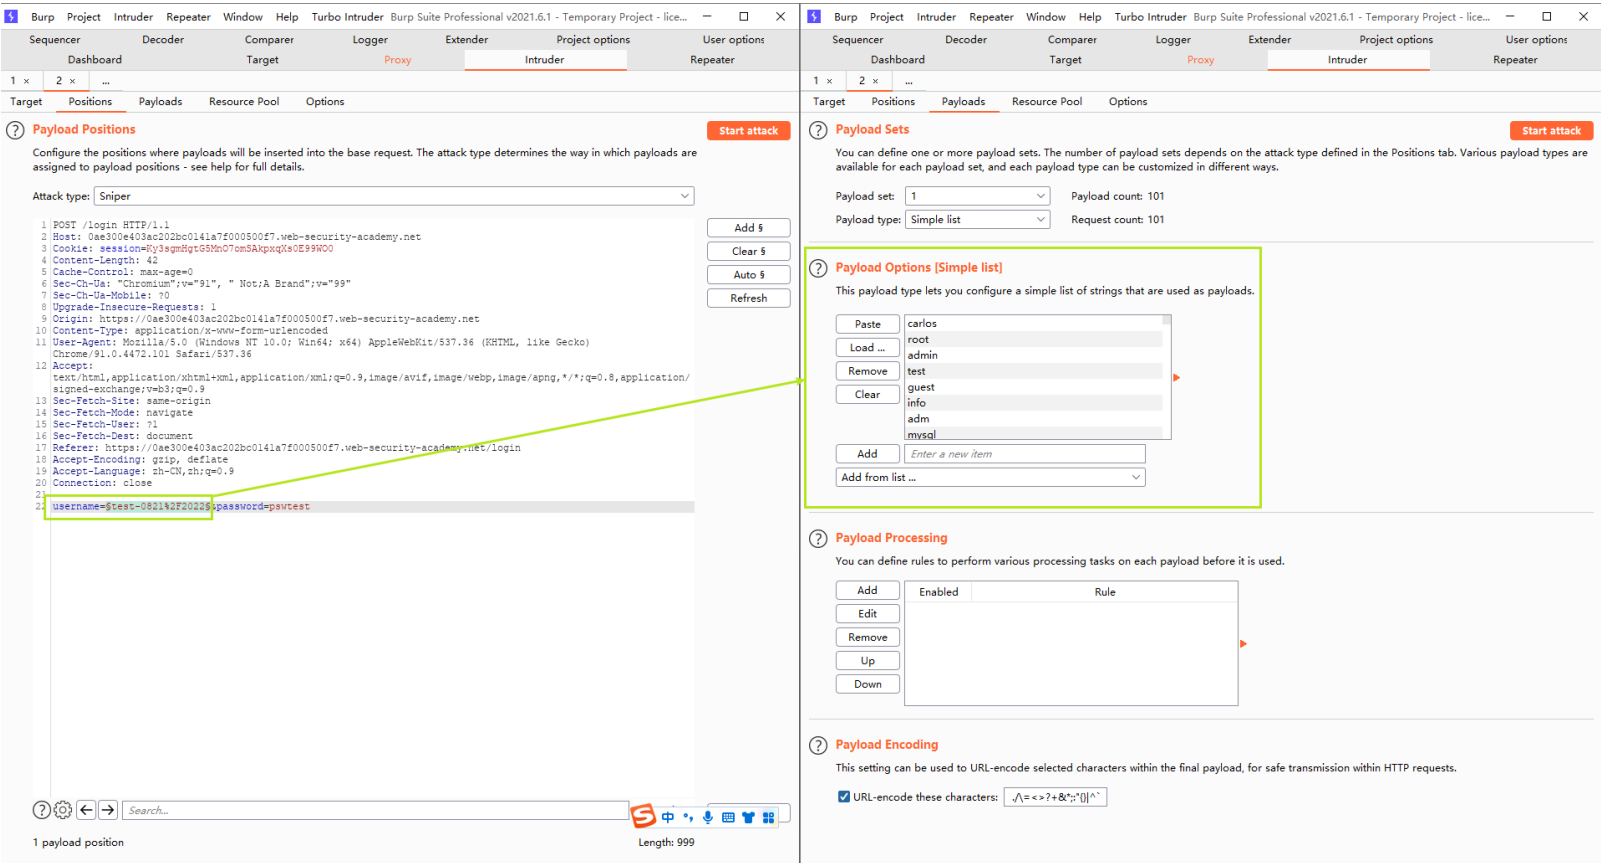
Burp Project Intruder Repeater Window Help Turbo Intruder Burp Suite Professional v2021.6.1 - Temporary Project - lice...

Sequencer Decoder Comparer Logger Extender Project options User options
Dashboard Target Proxy Intruder Repeater

1 × 2 × ...

Target Positions Payloads Resource Pool Options

Payload Positions

Start attack

Configure the positions where payloads will be inserted into the base request. The attack type determines the way in which payloads are assigned to payload positions - see help for full details.

Attack type: Sniper

1 POST /login HTTP/1.1
2 Host: 0ae300e403ac202bc0141a7f000500f7.web-security-academy.net
3 Cookie: session=Ky3sgmHgtG5MnO7om5AkpxqXs0E99WO0
4 Content-Length: 42
5 Cache-Control: max-age=0
6 Sec-Ch-Ua: "Chromium";v="91", " Not;A Brand";v="99"
7 Sec-Ch-Ua-Mobile: ?0
8 Upgrade-Insecure-Requests: 1
9 Origin: https://0ae300e403ac202bc0141a7f000500f7.web-security-academy.net
10 Content-Type: application/x-www-form-urlencoded
11 User-Agent: Mozilla/5.0 (Windows NT 10.0; Win64; x64) AppleWebKit/537.36 (KHTML, like Gecko) Chrome/91.0.4472.101 Safari/537.36
12 Accept: text/html,application/xhtml+xml,application/xml;q=0.9,image/avif,image/webp,image/apng,*/*;q=0.8,application/signed-exchange;v=b3;q=0.9
13 Sec-Fetch-Site: same-origin
14 Sec-Fetch-Mode: navigate
15 Sec-Fetch-User: ?1
16 Sec-Fetch-Dest: document
17 Referer: https://0ae300e403ac202bc0141a7f000500f7.web-security-academy.net/login
18 Accept-Encoding: gzip, deflate
19 Accept-Language: zh-CN,zh;q=0.9
20 Connection: close
21
22 username=§test-0821%2F2022§&password=pswtest

Add §
Clear §
Auto §
Refresh

Search...

1 payload position

Length: 999

Burp Project Intruder Repeater Window Help Turbo Intruder Burp Suite Professional v2021.6.1 - Temporary Project - lice...

Sequencer Decoder Comparer Logger Extender Project options User options
Dashboard Target Proxy Intruder Repeater

1 × 2 × ...

Target Positions Payloads Resource Pool Options

Payload Sets

Start attack

You can define one or more payload sets. The number of payload sets depends on the attack type defined in the Positions tab. Various payload types are available for each payload set, and each payload type can be customized in different ways.

Payload set: 1 Payload count: 101
Payload type: Simple list Request count: 101

Payload Options [Simple list]

This payload type lets you configure a simple list of strings that are used as payloads.

Paste
Load ...
Remove
Clear

carlos
root
admin
test
guest
info
adm
mysql

Add Enter a new item
Add from list ...

Payload Processing

You can define rules to perform various processing tasks on each payload before it is used.

Add
Edit
Remove
Up
Down

| Enabled | Rule |
|---|---|

Payload Encoding

This setting can be used to URL-encode selected characters within the final payload, for safe transmission within HTTP requests.

URL-encode these characters: ./\=<>?+&*;:"{}|^`